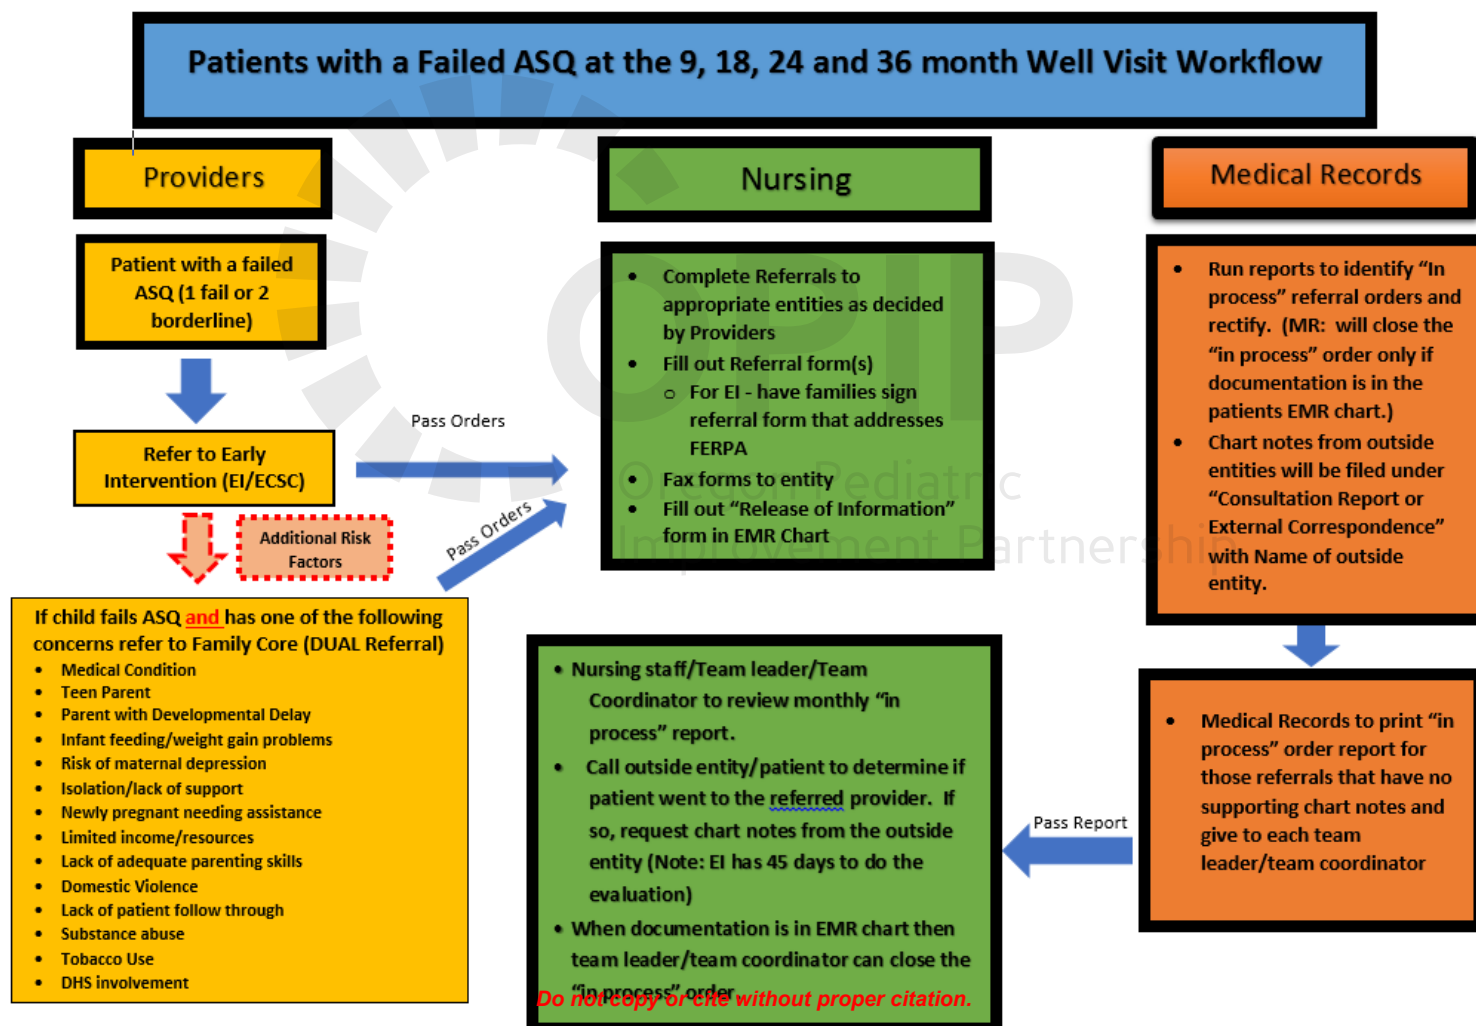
Patients with a Failed ASQ at the 9, 18, 24 and 36 month Well Visit Workflow

Providers

Nursing

Medical Records

Patient with a failed ASQ (1 fail or 2 borderline)

Refer to Early Intervention (EI/ECSC)

Additional Risk Factors

Pass Orders

Pass Orders

- Complete Referrals to appropriate entities as decided by Providers
- Fill out Referral form(s)
  - For EI - have families sign referral form that addresses FERPA
- Fax forms to entity
- Fill out "Release of Information" form in EMR Chart

©Oregon Pediatric Improvement Partnership

- Run reports to identify "In process" referral orders and rectify. (MR: will close the "in process" order only if documentation is in the patients EMR chart.)
- Chart notes from outside entities will be filed under "Consultation Report or External Correspondence" with Name of outside entity.

If child fails ASQ and has one of the following concerns refer to Family Core (DUAL Referral)
- Medical Condition
- Teen Parent
- Parent with Developmental Delay
- Infant feeding/weight gain problems
- Risk of maternal depression
- Isolation/lack of support
- Newly pregnant needing assistance
- Limited income/resources
- Lack of adequate parenting skills
- Domestic Violence
- Lack of patient follow through
- Substance abuse
- Tobacco Use
- DHS involvement

- Nursing staff/Team leader/Team Coordinator to review monthly "in process" report.
- Call outside entity/patient to determine if patient went to the referred provider. If so, request chart notes from the outside entity (Note: EI has 45 days to do the evaluation)
- When documentation is in EMR chart then team leader/team coordinator can close the "in process" order

Do not copy or cite without proper citation.

Pass Report

- Medical Records to print "in process" order report for those referrals that have no supporting chart notes and give to each team leader/team coordinator